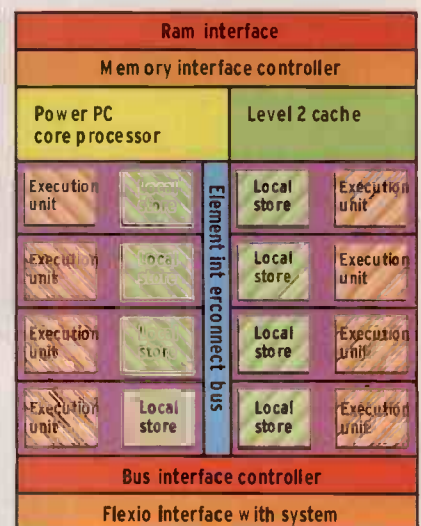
Ram interface

Memory interface controller

Power PC core processor

Level 2 cache

Execution unit

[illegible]

Execution unit

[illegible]

Execution unit

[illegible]

Execution unit

Local store

Element interconnect bus

Local store

Execution unit

Local store

Execution unit

Local store

Execution unit

Local store

Execution unit

Bus interface controller

Flexio Interface with system